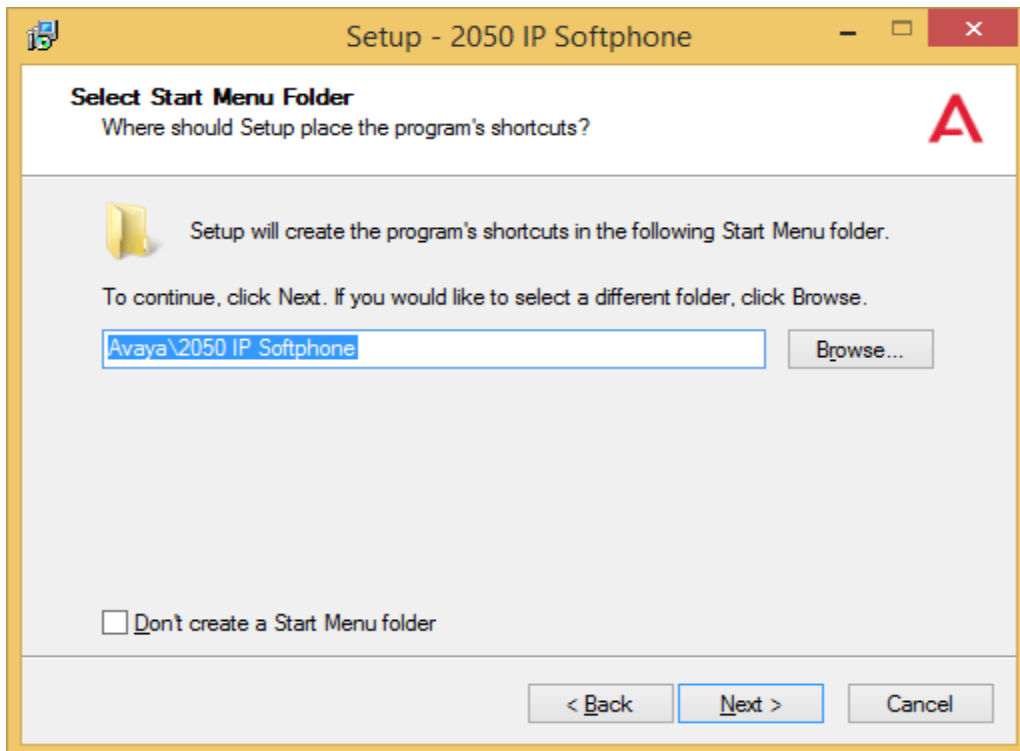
Setup - 2050 IP Softphone

Select Start Menu Folder
Where should Setup place the program's shortcuts?

Setup will create the program's shortcuts in the following Start Menu folder.

To continue, click Next. If you would like to select a different folder, click Browse.

Avaya\2050 IP Softphone

Browse...

Don't create a Start Menu folder

< Back
Next >
Cancel